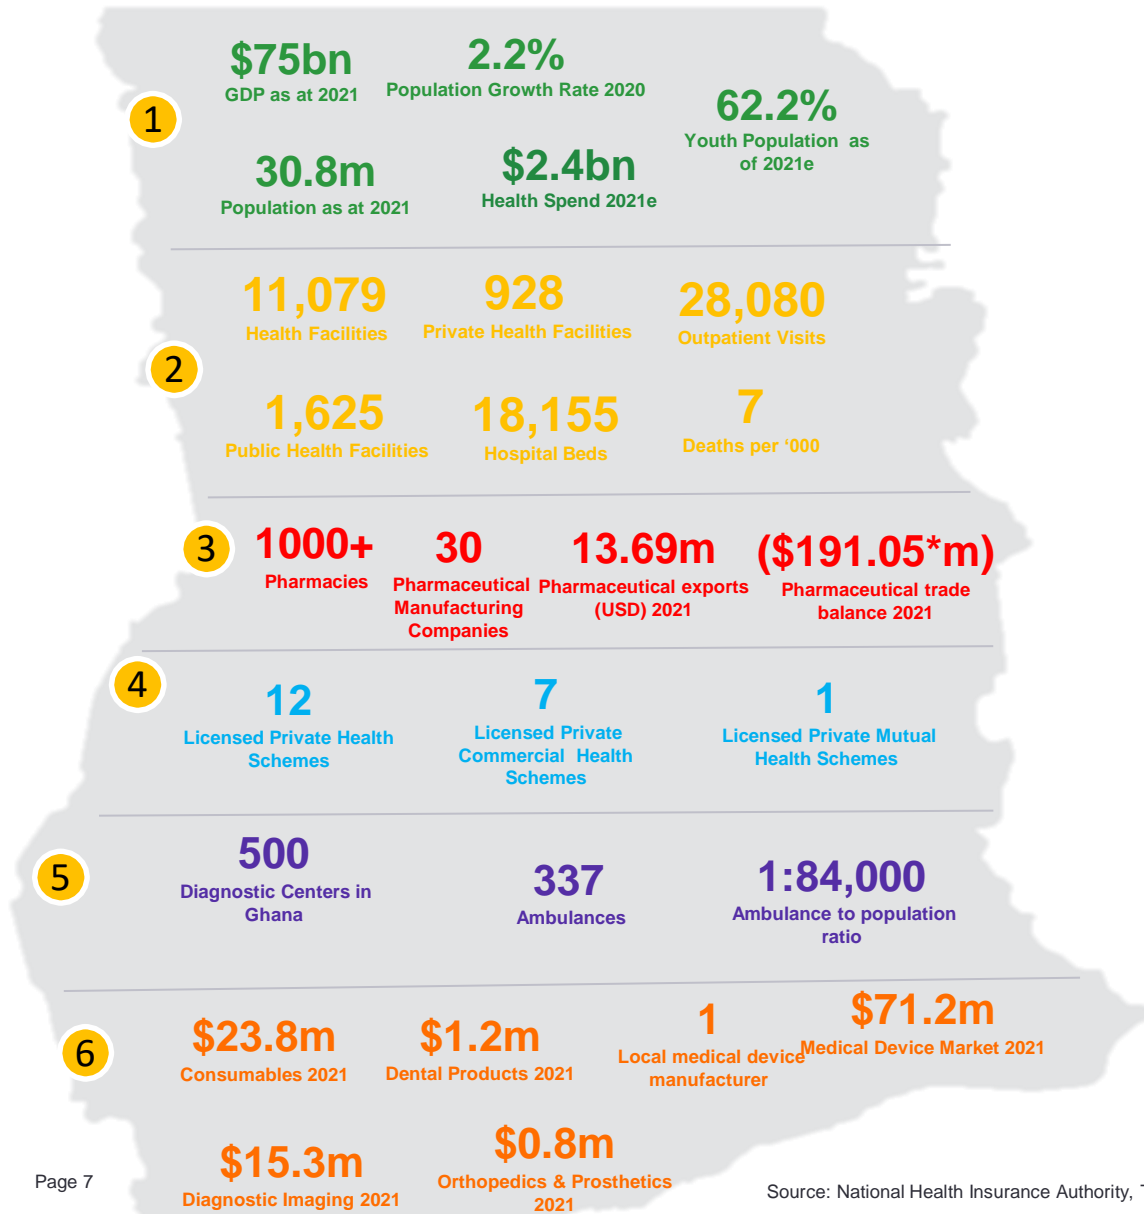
1

$75bn
GDP as at 2021

2.2%
Population Growth Rate 2020

62.2%
Youth Population as of 2021e

30.8m
Population as at 2021

$2.4bn
Health Spend 2021e

2

11,079
Health Facilities

928
Private Health Facilities

28,080
Outpatient Visits

1,625
Public Health Facilities

18,155
Hospital Beds

7
Deaths per ‘000

3

1000+
Pharmacies

30
Pharmaceutical Manufacturing Companies

13.69m
Pharmaceutical exports (USD) 2021

($191.05*m)
Pharmaceutical trade balance 2021

4

12
Licensed Private Health Schemes

7
Licensed Private Commercial Health Schemes

1
Licensed Private Mutual Health Schemes

5

500
Diagnostic Centers in Ghana

337
Ambulances

1:84,000
Ambulance to population ratio

6

$23.8m
Consumables 2021

$1.2m
Dental Products 2021

1
Local medical device manufacturer

$71.2m
Medical Device Market 2021

$15.3m
Diagnostic Imaging 2021

$0.8m
Orthopedics & Prosthetics 2021

Page 7

Source: National Health Insurance Authority, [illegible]